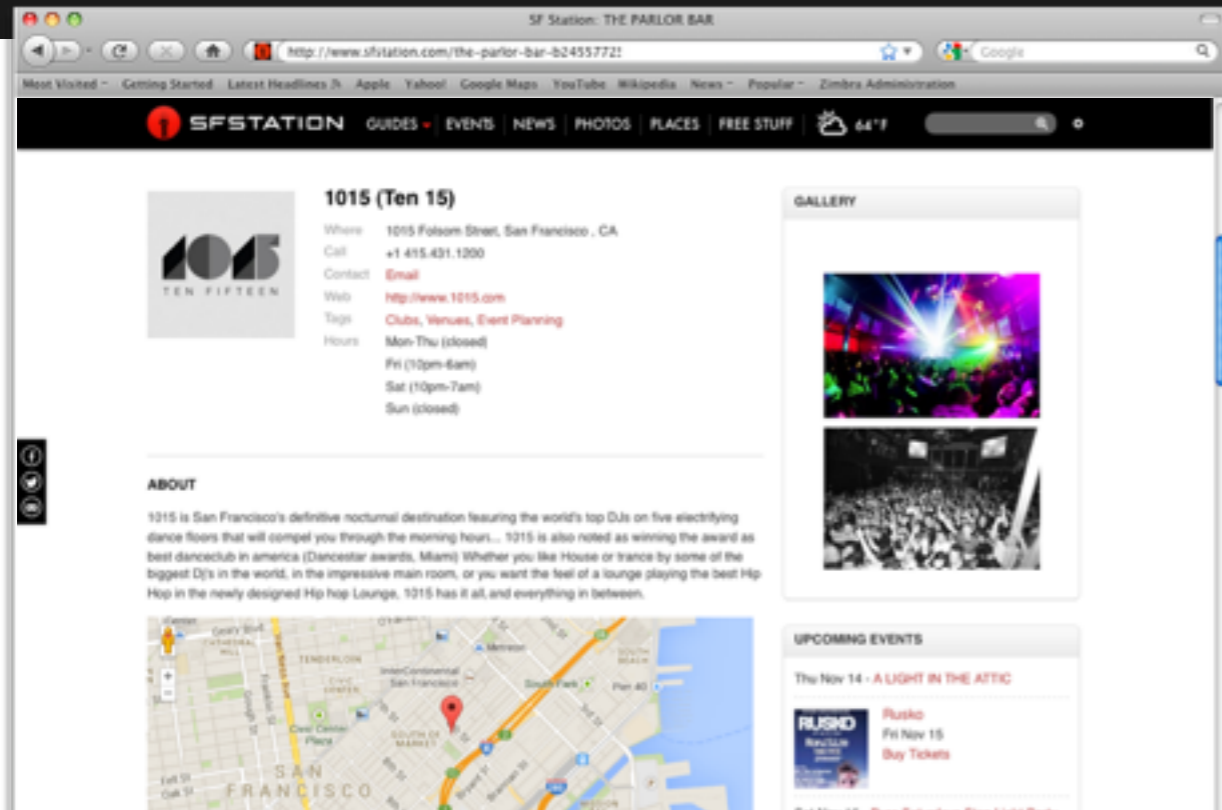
SF Station: THE PARLOR BAR

http://www.sfstation.com/the-parlor-bar-b2455772!

Google

Most Visited Getting Started Latest Headlines Apple Yahoo! Google Maps YouTube Wikipedia News Popular Zimbra Administration

SFSTATION GUIDES EVENTS NEWS PHOTOS PLACES FREE STUFF 64°F

1015 (Ten 15)

TEN FIFTEEN

Where 1015 Folsom Street, San Francisco , CA
Call +1 415.431.1200
Contact Email
Web http://www.1015.com
Tags Clubs, Venues, Event Planning
Hours Mon-Thu (closed)
Fri (10pm-6am)
Sat (10pm-7am)
Sun (closed)

ABOUT

1015 is San Francisco's definitive nocturnal destination featuring the world's top DJs on five electrifying dance floors that will compel you through the morning hour... 1015 is also noted as winning the award as best danceclub in america (Dancestar awards, Miami) Whether you like House or trance by some of the biggest Dj's in the world, in the impressive main room, or you want the feel of a lounge playing the best Hip Hop in the newly designed Hip hop Lounge, 1015 has it all,and everything in between.

TENDERLOIN
InterContinental San Francisco
Metreon
South Park
Pier 40
Civic Center Plaza
SOUTH OF MARKET
SAN FRANCISCO

GALLERY

UPCOMING EVENTS

Thu Nov 14 - A LIGHT IN THE ATTIC

RUSKO
Rusko
Fri Nov 15
Buy Tickets